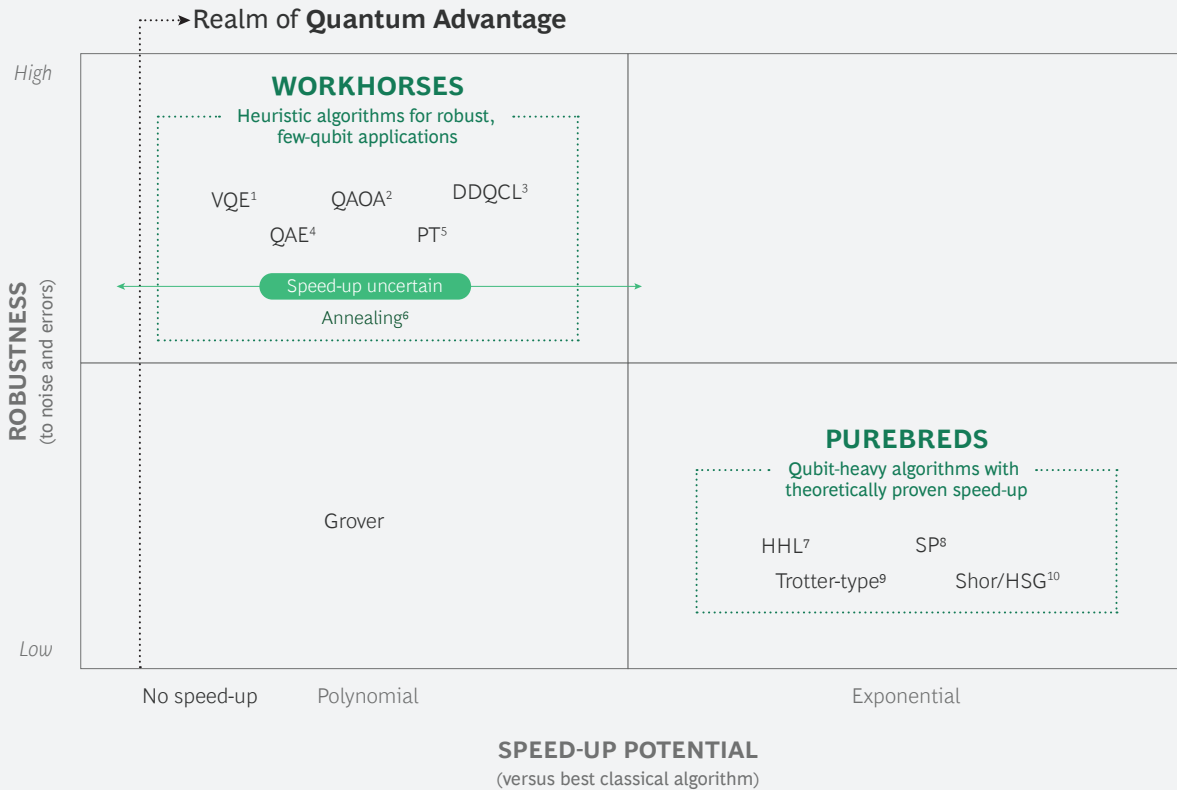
Realm of **Quantum Advantage**

High

WORKHORSES

Heuristic algorithms for robust, few-qubit applications

VQE$^1$ QAOA$^2$ DDQCL$^3$

QAE$^4$ PT$^5$

Speed-up uncertain

Annealing$^6$

ROBUSTNESS (to noise and errors)

PUREBREDS

Qubit-heavy algorithms with theoretically proven speed-up

Grover

HHL$^7$ SP$^8$

Trotter-type$^9$ Shor/HSG$^{10}$

Low

No speed-up Polynomial Exponential

SPEED-UP POTENTIAL

(versus best classical algorithm)